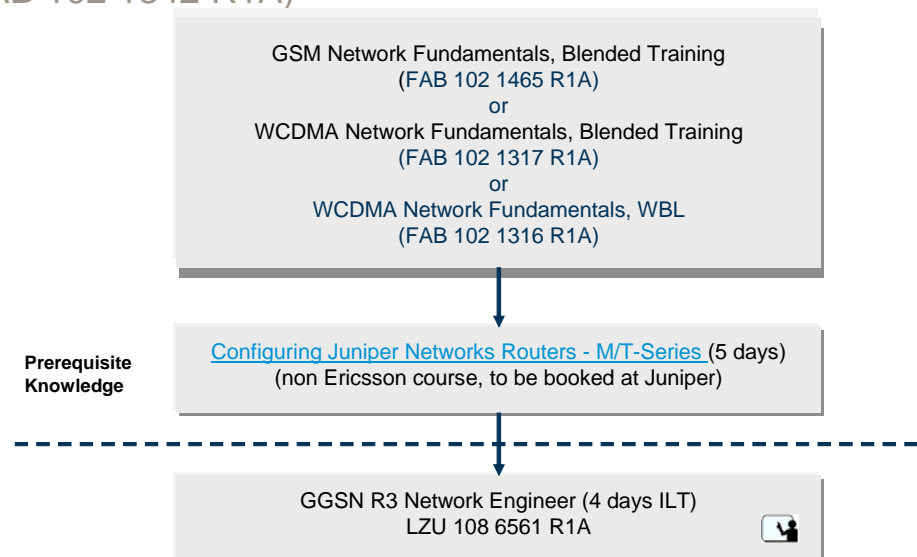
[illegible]B 102 1312 R1A)

GSM Network Fundamentals, Blended Training
(FAB 102 1465 R1A)
or
WCDMA Network Fundamentals, Blended Training
(FAB 102 1317 R1A)
or
WCDMA Network Fundamentals, WBL
(FAB 102 1316 R1A)

Prerequisite Knowledge

Configuring Juniper Networks Routers - M/T-Series (5 days)
(non Ericsson course, to be booked at Juniper)

GGSN R3 Network Engineer (4 days ILT)
LZU 108 6561 R1A